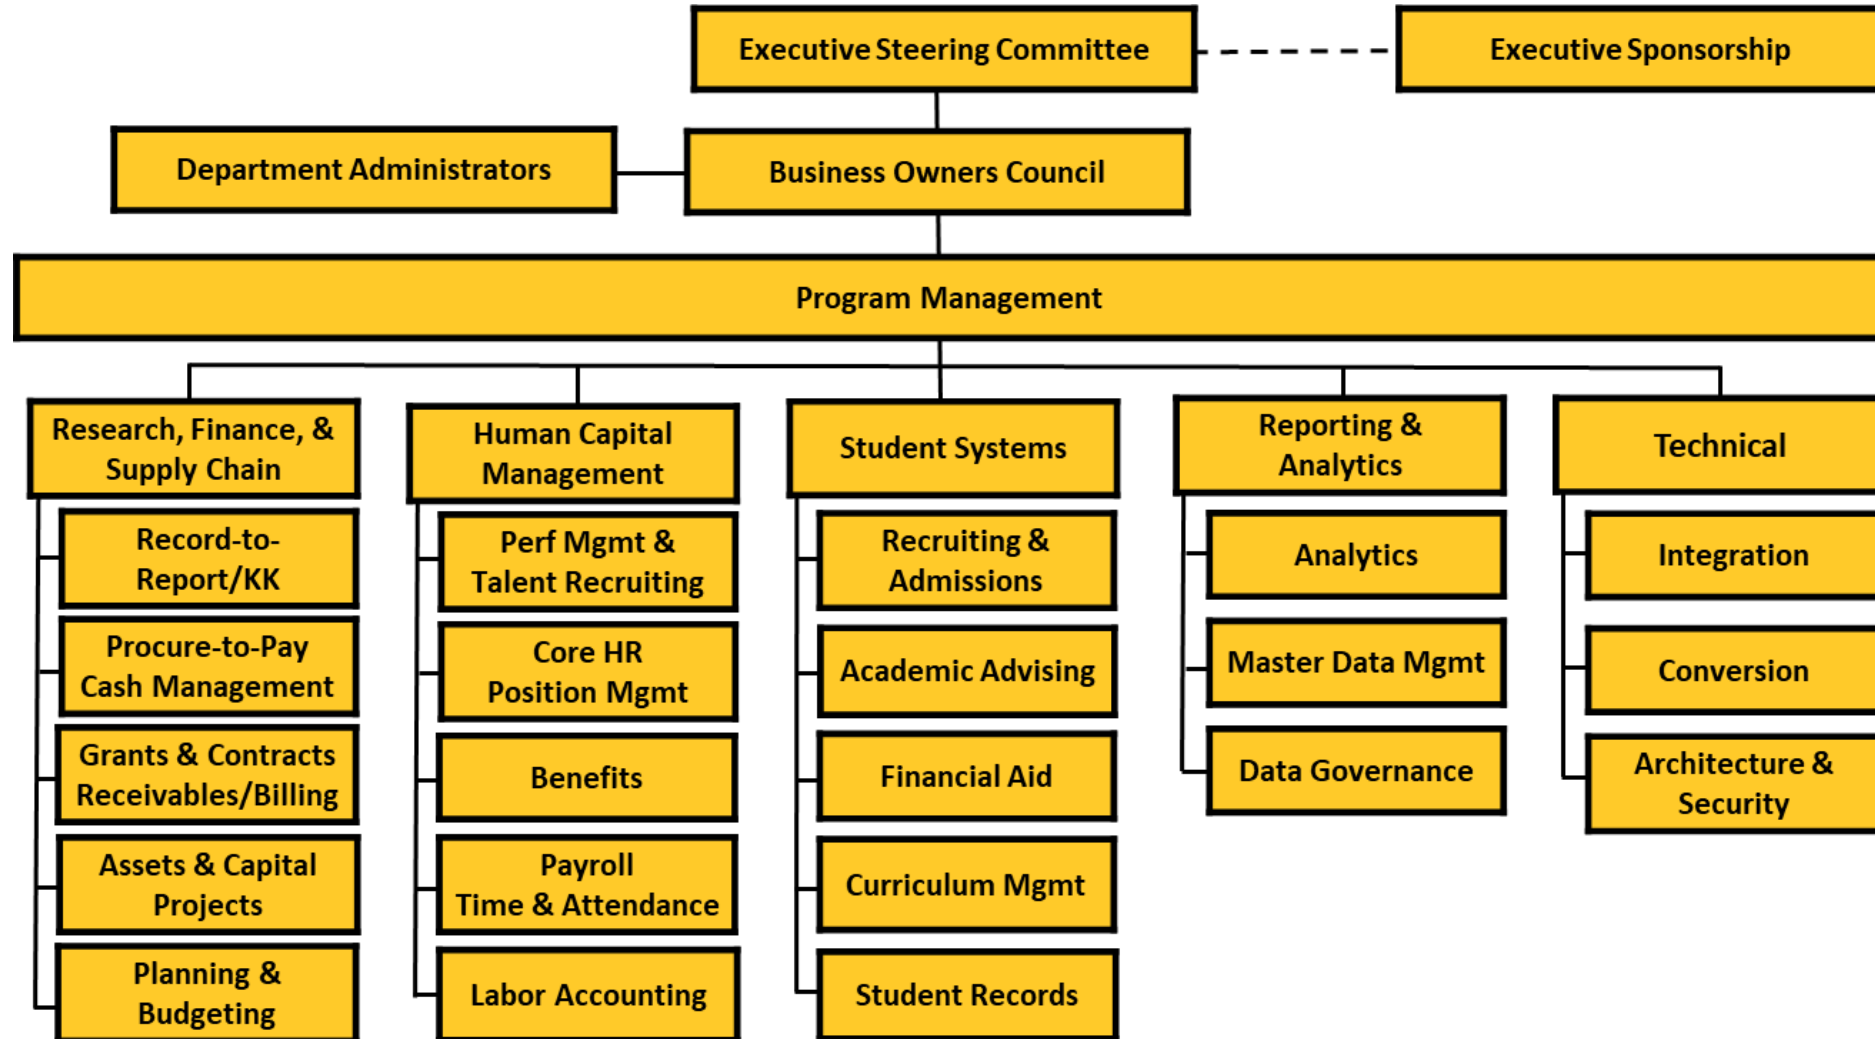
Executive Steering Committee

Executive Sponsorship

Department Administrators

Business Owners Council

Program Management

Research, Finance, & Supply Chain

Record-to-Report/KK

Procure-to-Pay Cash Management

Grants & Contracts Receivables/Billing

Assets & Capital Projects

Planning & Budgeting

Human Capital Management

Perf Mgmt & Talent Recruiting

Core HR Position Mgmt

Benefits

Payroll Time & Attendance

Labor Accounting

Student Systems

Recruiting & Admissions

Academic Advising

Financial Aid

Curriculum Mgmt

Student Records

Reporting & Analytics

Analytics

Master Data Mgmt

Data Governance

Technical

Integration

Conversion

Architecture & Security